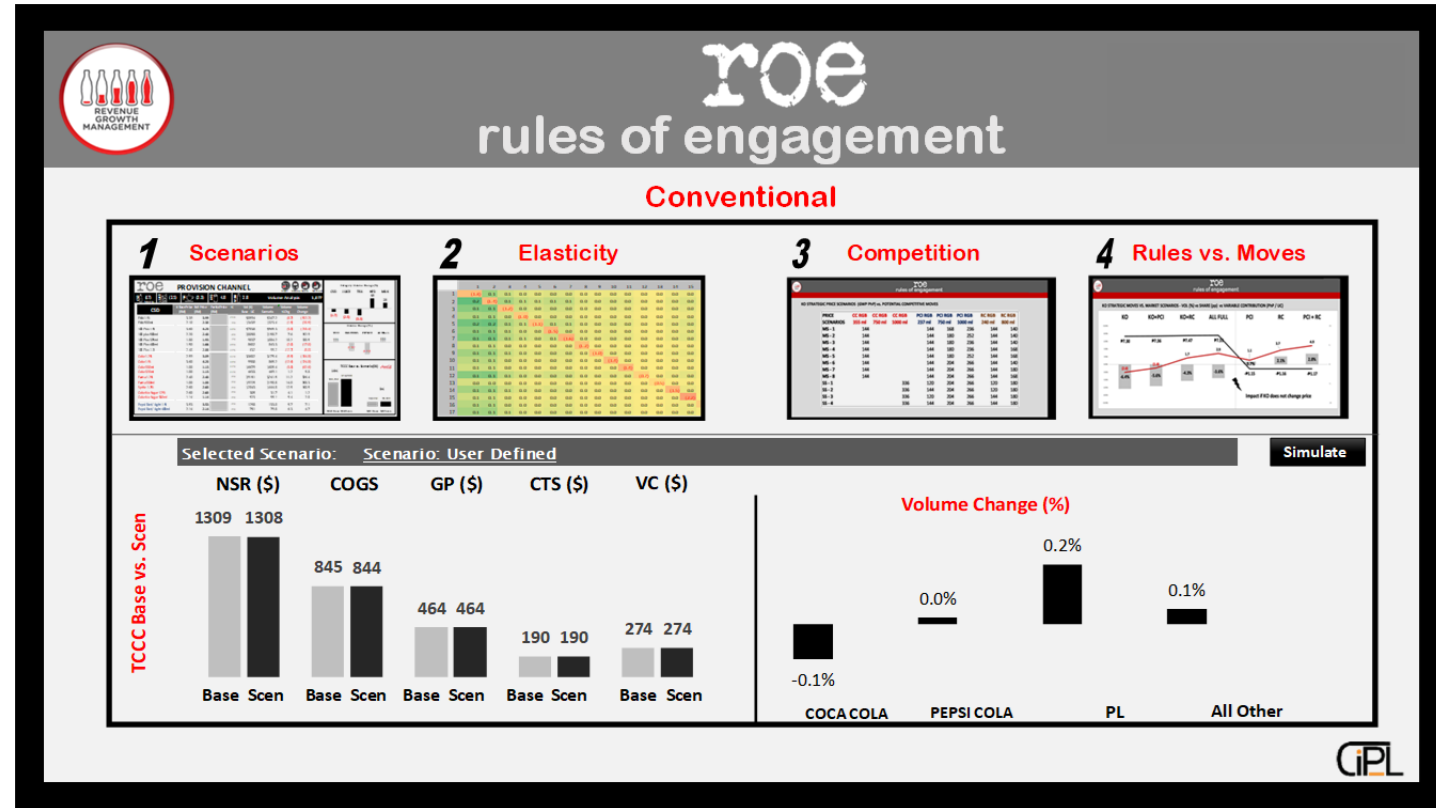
REVENUE GROWTH MANAGEMENT

roe
rules of engagement

Conventional

1 Scenarios

2 Elasticity

3 Competition

4 Rules vs. Moves

Selected Scenario: Scenario: User Defined

Simulate

TCCC Base vs. Scen

| NSR (\$) | | COGS | | GP (\$) | | CTS (\$) | | VC (\$) | |
|---|---|---|---|---|---|---|---|---|---|
| 1309 | 1308 | 845 | 844 | 464 | 464 | 190 | 190 | 274 | 274 |
| Base | Scen | Base | Scen | Base | Scen | Base | Scen | Base | Scen |

Volume Change (%)

| COCA COLA | PEPSI COLA | PL | All Other |
|---|---|---|---|
| -0.1% | 0.0% | 0.2% | 0.1% |

CiPL